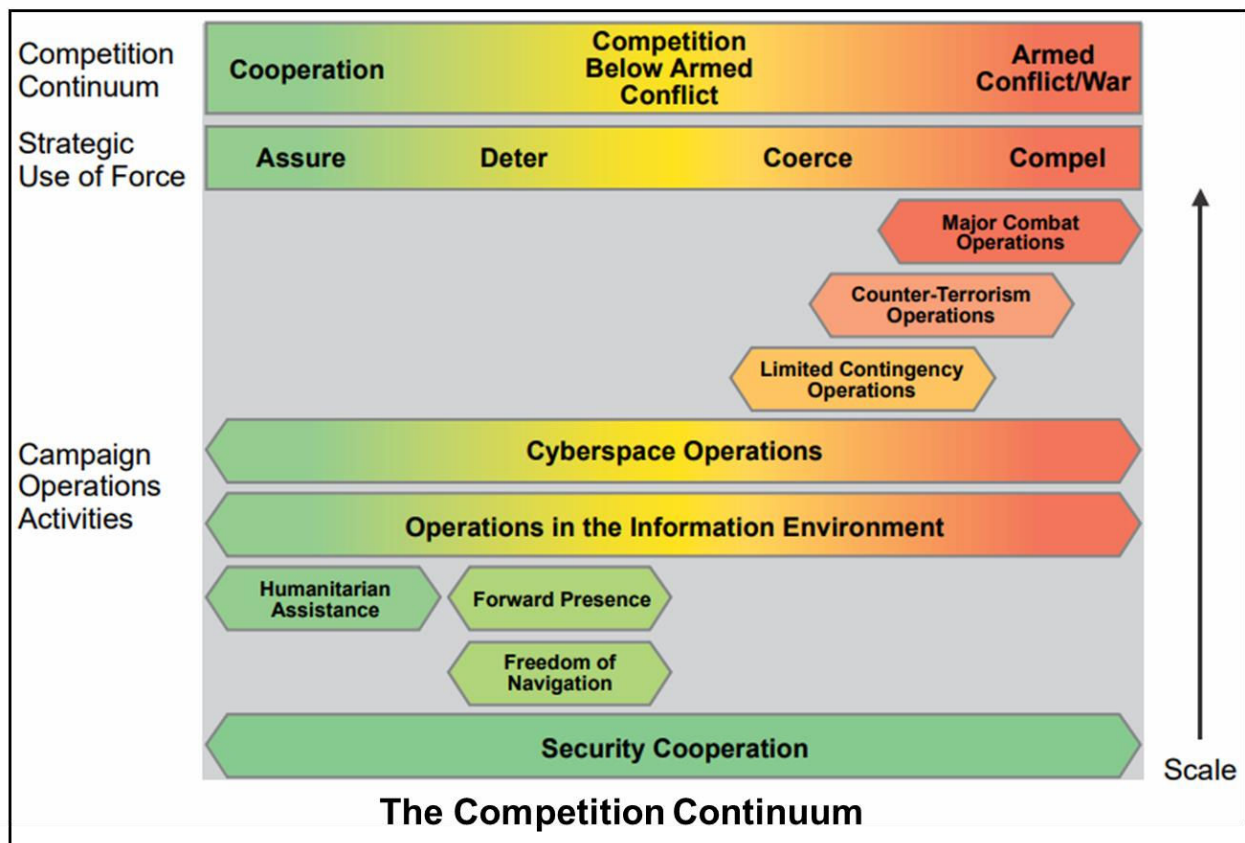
Competition Continuum

Cooperation

Competition Below Armed Conflict

Armed Conflict/War

Strategic Use of Force

Assure

Deter

Coerce

Compel

Major Combat Operations

Counter-Terrorism Operations

Limited Contingency Operations

Campaign Operations Activities

Cyberspace Operations

Operations in the Information Environment

Humanitarian Assistance

Forward Presence

Freedom of Navigation

Security Cooperation

Scale

The Competition Continuum